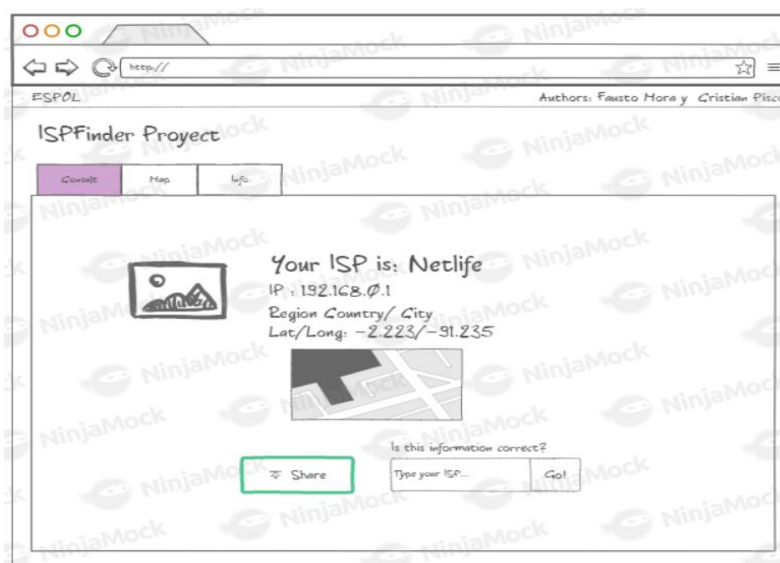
http://

ESPOL

Authors: Fausto Mora y Cristian Pisc

ISPFinder Proyect

Consult | Map | Info

Your ISP is: Netlife
IP: 192.168.0.1
Region Country/ City
Lat/Long: -2.223/-91.235

Is this information correct?

Share

Type your ISP...

Go!

NinjaMock